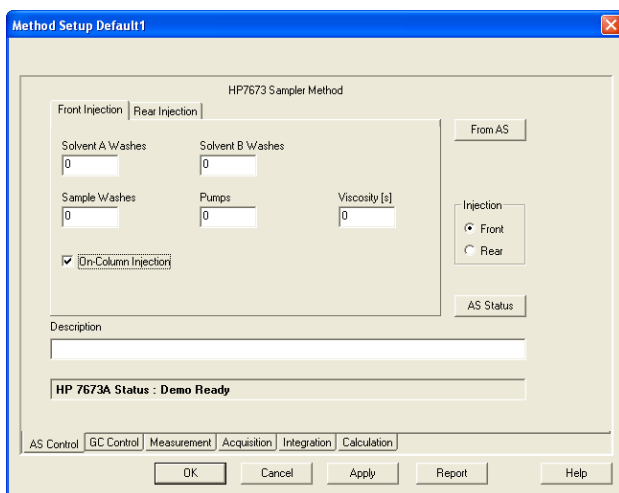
Method Setup Default1

HP7673 Sampler Method

Front Injection | Rear Injection

Solvent A Washes
0

Solvent B Washes
0

From AS

Sample Washes
0

Pumps
0

Viscosity [s]
0

Injection
Front
Rear

On-Column Injection

AS Status

Description

HP 7673A Status : Demo Ready

AS Control | GC Control | Measurement | Acquisition | Integration | Calculation

OK | Cancel | Apply | Report | Help